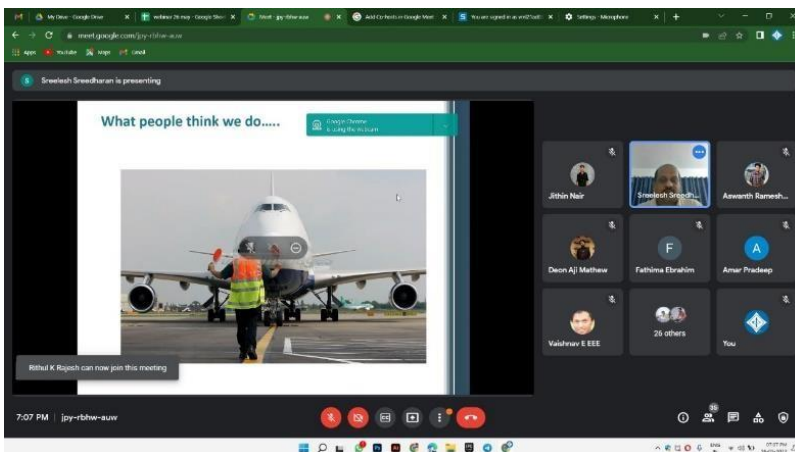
My Drive - Google Drive
webinar 26 may - Google Slides
Meet - jpy-rbhw-auw
Add Cp hosts in Google Meet
You are signed in as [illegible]
Settings - Microphone

meet.google.com/jpy-rbhw-auw

Apps YouTube Maps Gmail

Sreelesh Sreedharan is presenting

What people think we do.....

Google Chrome is using the microphone

Jithin Nair
Sreelesh Sreedh...
Aswanth Ramesh...
Deon Aji Mathew
Fathima Ebrahim
Amar Pradeep
Vaishnav E EEE
26 others
You

Rithul K Rajesh can now join this meeting

7:07 PM | jpy-rbhw-auw

35